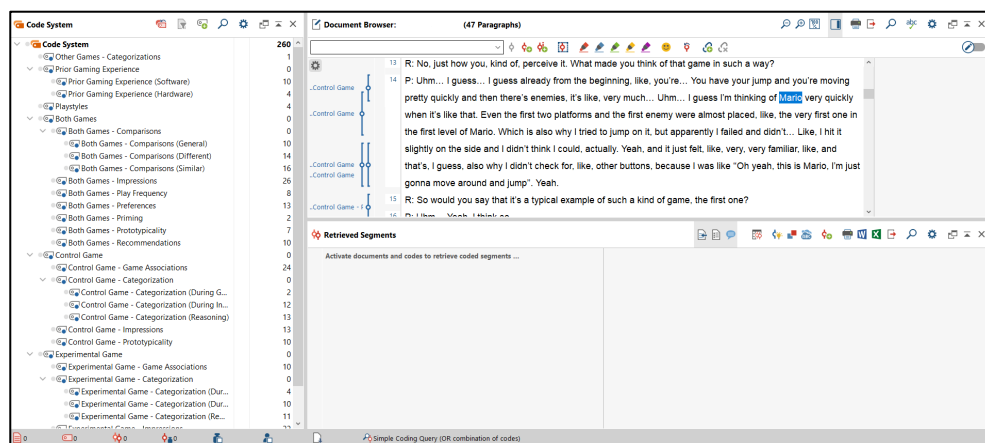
Code System

Code System 260
Other Games - Categorizations 1
Prior Gaming Experience 0
Prior Gaming Experience (Software) 10
Prior Gaming Experience (Hardware) 4
Playstyles 4
Both Games 0
Both Games - Comparisons 0
Both Games - Comparisons (General) 10
Both Games - Comparisons (Different) 14
Both Games - Comparisons (Similar) 16
Both Games - Impressions 26
Both Games - Play Frequency 8
Both Games - Preferences 13
Both Games - Priming 2
Both Games - Prototypicality 7
Both Games - Recommendations 10
Control Game 0
Control Game - Game Associations 24
Control Game - Categorization 0
Control Game - Categorization (During G... 2
Control Game - Categorization (During In... 12
Control Game - Categorization (Reasoning) 13
Control Game - Impressions 13
Control Game - Prototypicality 10
Experimental Game 0
Experimental Game - Game Associations 10
Experimental Game - Categorization 0
Experimental Game - Categorization (Dur... 4
Experimental Game - Categorization (Dur... 10
Experimental Game - Categorization (Re... 11

Document Browser: (47 Paragraphs)

13 R: No, just how you, kind of, perceive it. What made you think of that game in such a way?

14 P: Uhm… I guess… I guess already from the beginning, like, you're… You have your jump and you're moving pretty quickly and then there's enemies, it's like, very much… Uhm… I guess I'm thinking of Mario very quickly when it's like that. Even the first two platforms and the first enemy were almost placed, like, the very first one in the first level of Mario. Which is also why I tried to jump on it, but apparently I failed and didn't… Like, I hit it slightly on the side and I didn't think I could, actually. Yeah, and it just felt, like, very, very familiar, like, and that's, I guess, also why I didn't check for, like, other buttons, because I was like "Oh yeah, this is Mario, I'm just gonna move around and jump". Yeah.

15 R: So would you say that it's a typical example of such a kind of game, the first one?

16 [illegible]

..Control Game
..Control Game
..Control Game
..Control Game
Control Game - F

Retrieved Segments

Activate documents and codes to retrieve coded segments ...

0 0 0 0
Simple Coding Query (OR combination of codes)